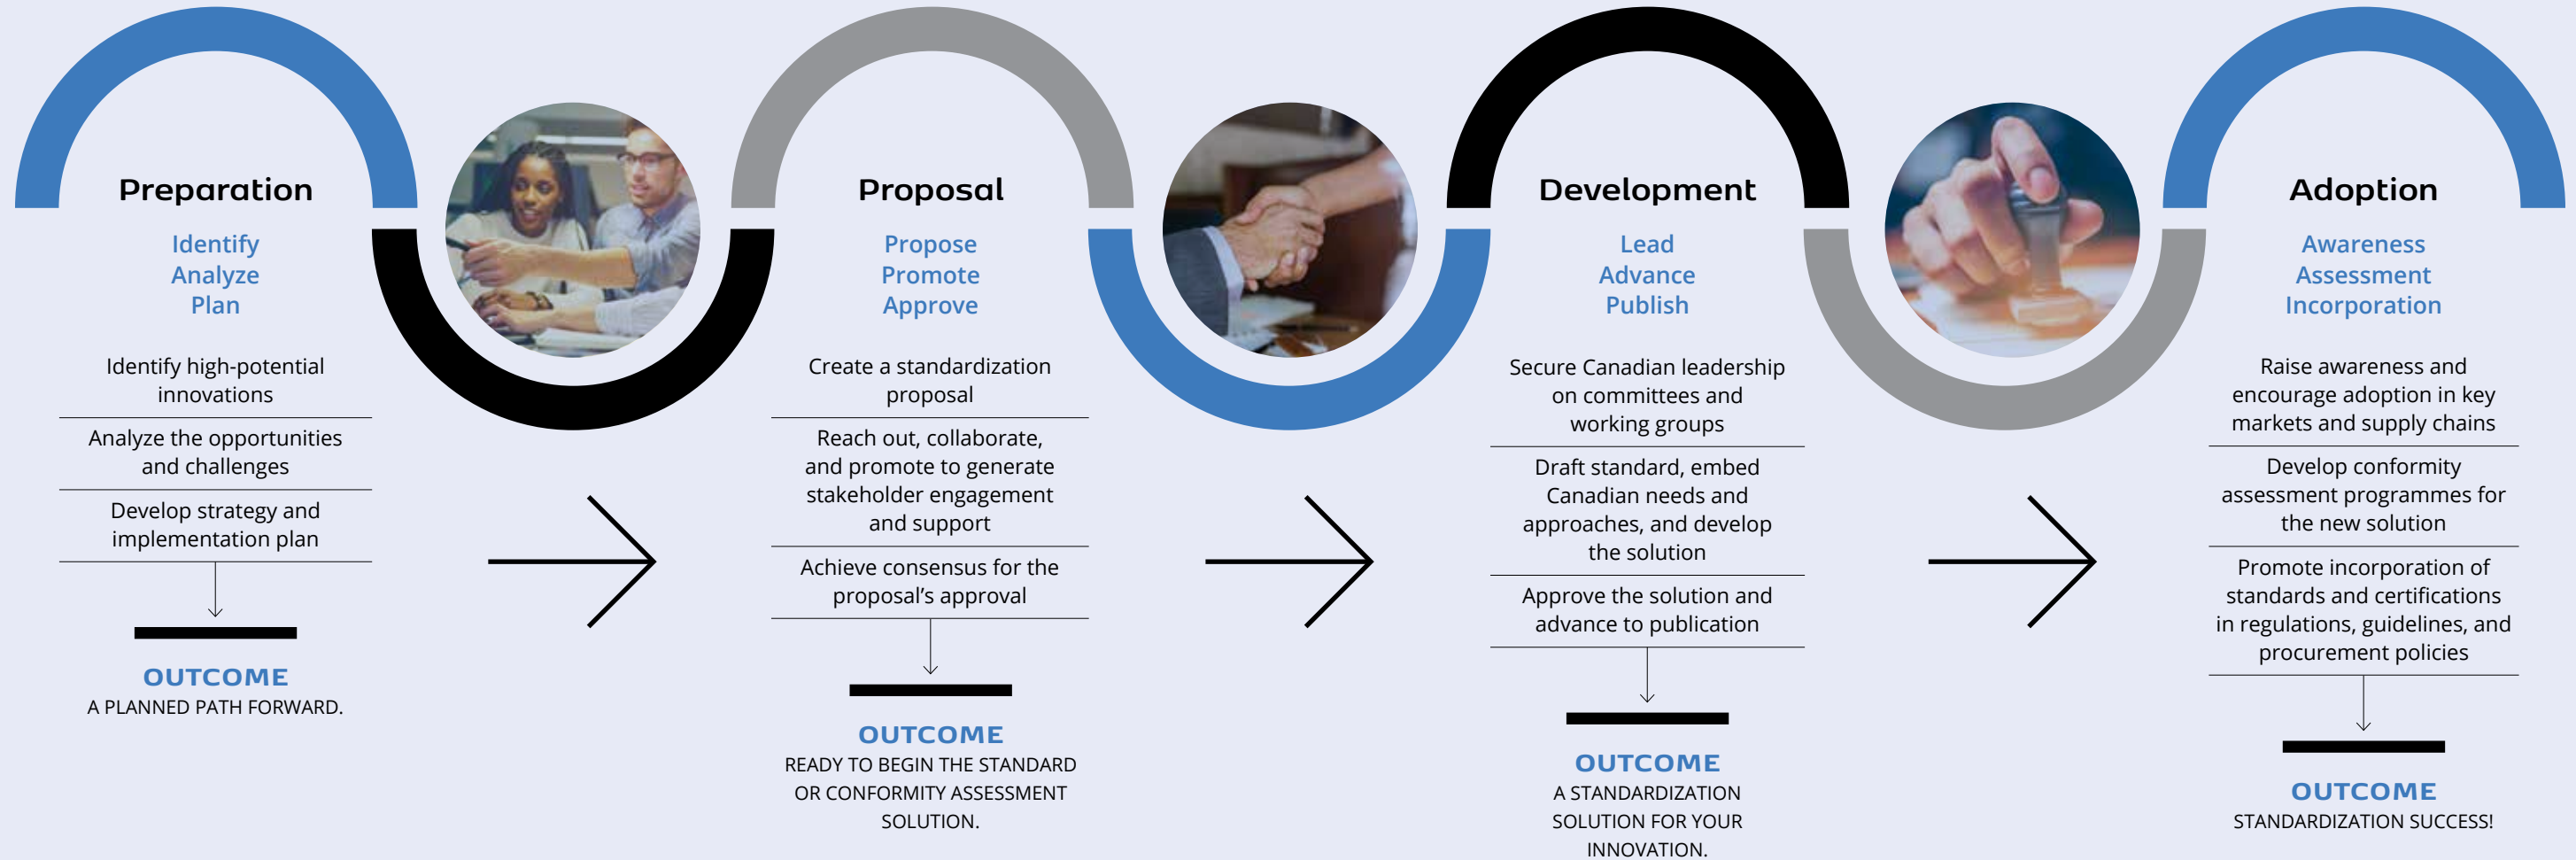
Preparation

Identify
Analyze
Plan

Identify high-potential innovations

Analyze the opportunities and challenges

Develop strategy and implementation plan

OUTCOME
A PLANNED PATH FORWARD.

Proposal

Propose
Promote
Approve

Create a standardization proposal

Reach out, collaborate, and promote to generate stakeholder engagement and support

Achieve consensus for the proposal's approval

OUTCOME
READY TO BEGIN THE STANDARD OR CONFORMITY ASSESSMENT SOLUTION.

Development

Lead
Advance
Publish

Secure Canadian leadership on committees and working groups

Draft standard, embed Canadian needs and approaches, and develop the solution

Approve the solution and advance to publication

OUTCOME
A STANDARDIZATION SOLUTION FOR YOUR INNOVATION.

Adoption

Awareness
Assessment
Incorporation

Raise awareness and encourage adoption in key markets and supply chains

Develop conformity assessment programmes for the new solution

Promote incorporation of standards and certifications in regulations, guidelines, and procurement policies

OUTCOME
STANDARDIZATION SUCCESS!